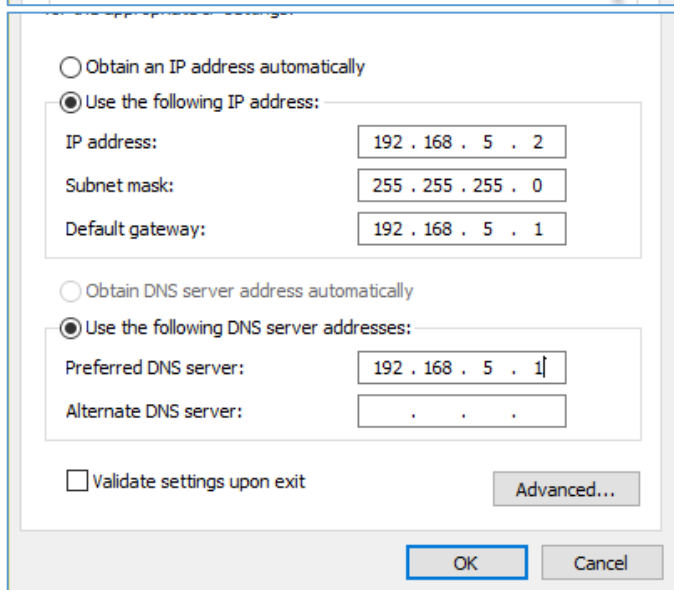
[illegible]

Obtain an IP address automatically

Use the following IP address:

IP address: 192 . 168 . 5 . 2

Subnet mask: 255 . 255 . 255 . 0

Default gateway: 192 . 168 . 5 . 1

Obtain DNS server address automatically

Use the following DNS server addresses:

Preferred DNS server: 192 . 168 . 5 . 1

Alternate DNS server: . . .

Validate settings upon exit

Advanced...

OK

Cancel